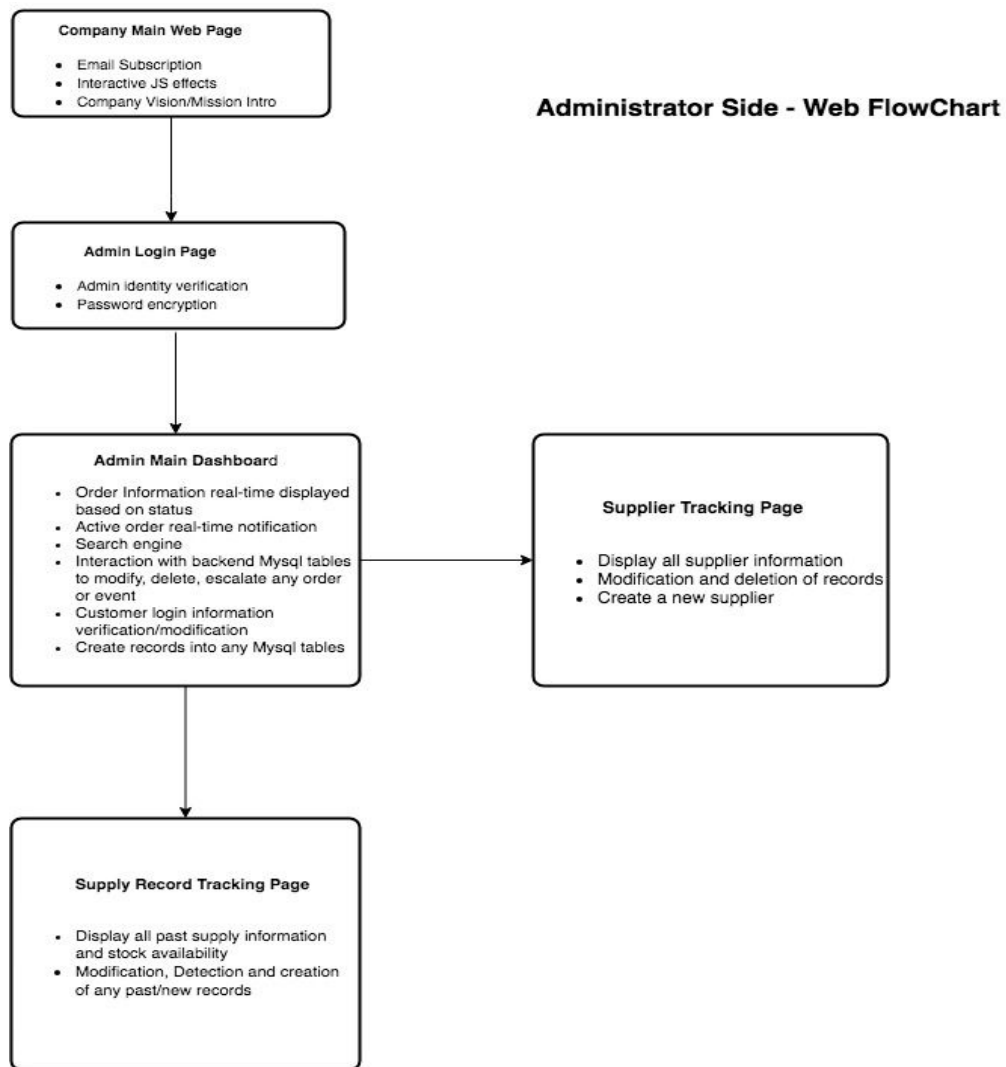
Company Main Web Page

- Email Subscription
- Interactive JS effects
- Company Vision/Mission Intro

Administrator Side - Web FlowChart

Admin Login Page

- Admin identity verification
- Password encryption

Admin Main Dashboard

- Order Information real-time displayed based on status
- Active order real-time notification
- Search engine
- Interaction with backend Mysql tables to modify, delete, escalate any order or event
- Customer login information verification/modification
- Create records into any Mysql tables

Supplier Tracking Page

- Display all supplier information
- Modification and deletion of records
- Create a new supplier

Supply Record Tracking Page

- Display all past supply information and stock availability
- Modification, Detection and creation of any past/new records